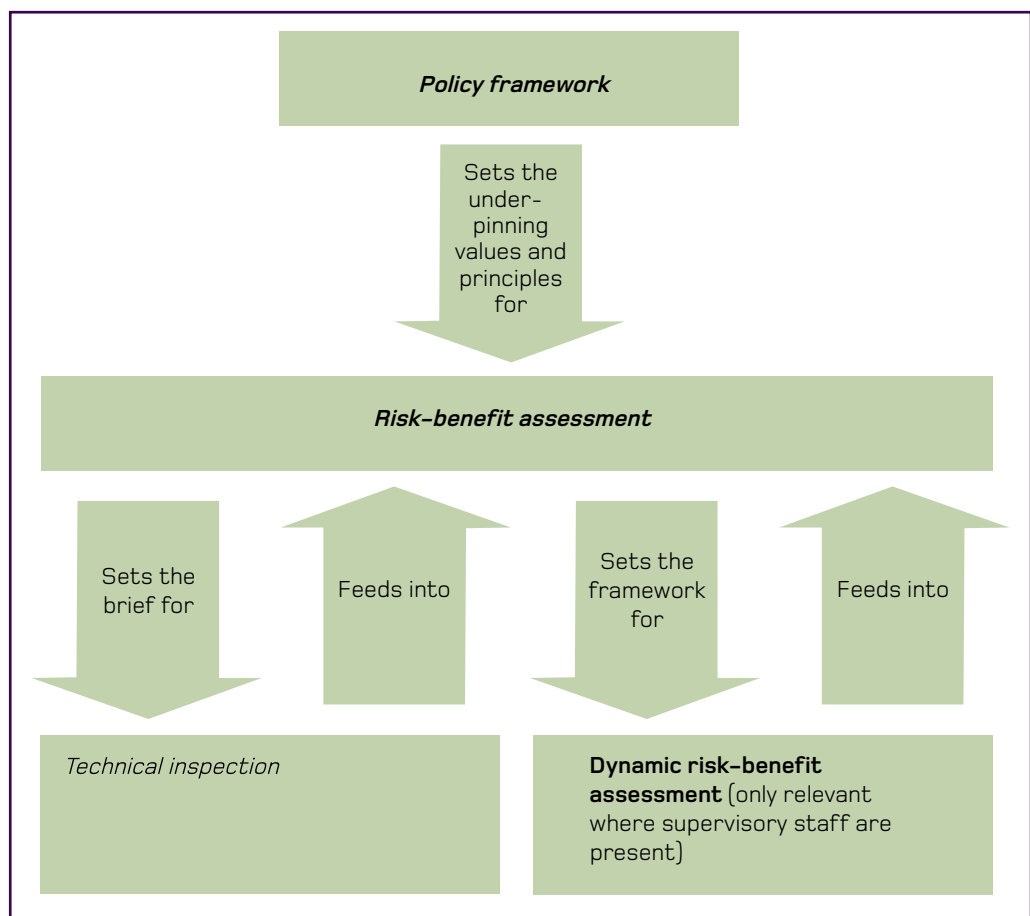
Policy framework

Sets the underpinning values and principles for

Risk-benefit assessment

Sets the brief for

Feeds into

Sets the framework for

Feeds into

Technical inspection

**Dynamic risk-benefit assessment** (only relevant where supervisory staff are present)